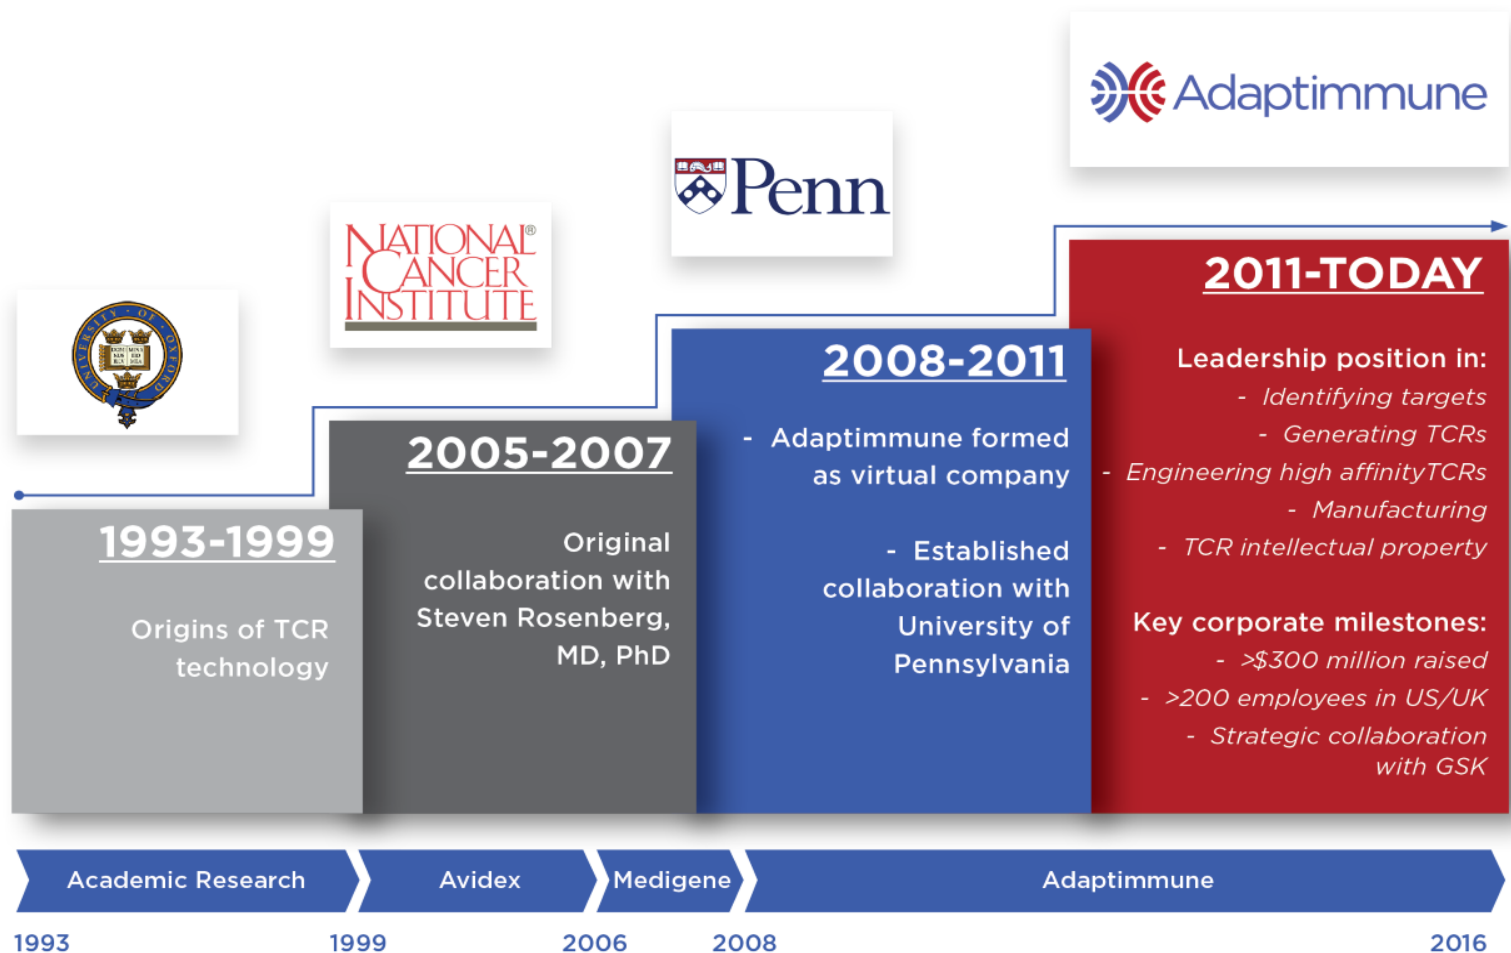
Adaptimmune

Penn

NATIONAL® CANCER INSTITUTE

1993-1999

Origins of TCR technology

2005-2007

Original collaboration with Steven Rosenberg, MD, PhD

2008-2011

- Adaptimmune formed as virtual company

- Established collaboration with University of Pennsylvania

2011-TODAY

Leadership position in:
- Identifying targets
- Generating TCRs
- Engineering high affinityTCRs
- Manufacturing
- TCR intellectual property

Key corporate milestones:
- >$300 million raised
- >200 employees in US/UK
- Strategic collaboration with GSK

Academic Research | Avidex | Medigene | Adaptimmune

1993 1999 2006 2008 2016